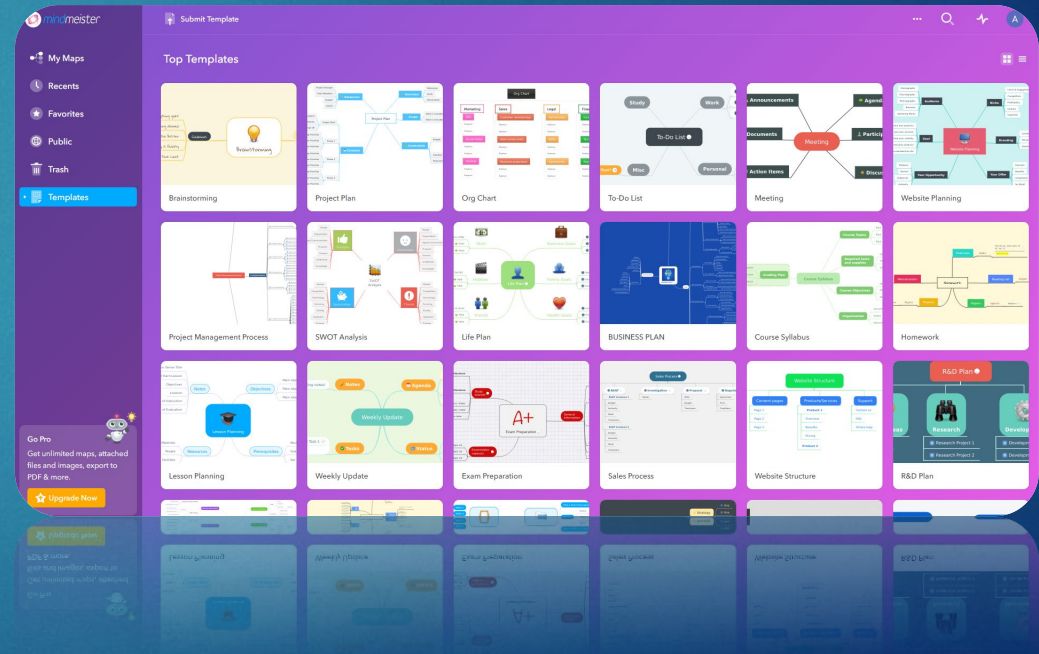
mindmeister

Submit Template

A

My Maps
Recents
Favorites
Public
Trash
Templates

Top Templates

Brainstorming

Project Plan

Org Chart

To-Do List
Study
Work
To-Do List
Misc
Personal

Meeting
Announcements
Documents
Action Items
Meeting
Agenda
Particip
Discu

Website Planning

Project Management Process

SWOT Analysis

Life Plan

BUSINESS PLAN

Course Syllabus

Homework

Lesson Planning
Notes
Objectives
Lesson Planning
Resources
Prerequisites

Weekly Update
Notes
Agenda
Weekly Update
Tasks
Status

Exam Preparation
A+

Sales Process

Website Structure
Website Structure
Content pages
Products & Services
Support

R&D Plan
R&D Plan
Research
Research Project 1
Research Project 2
Develop

Go Pro
Get unlimited maps, attached files and images, export to PDF & more.
Upgrade Now